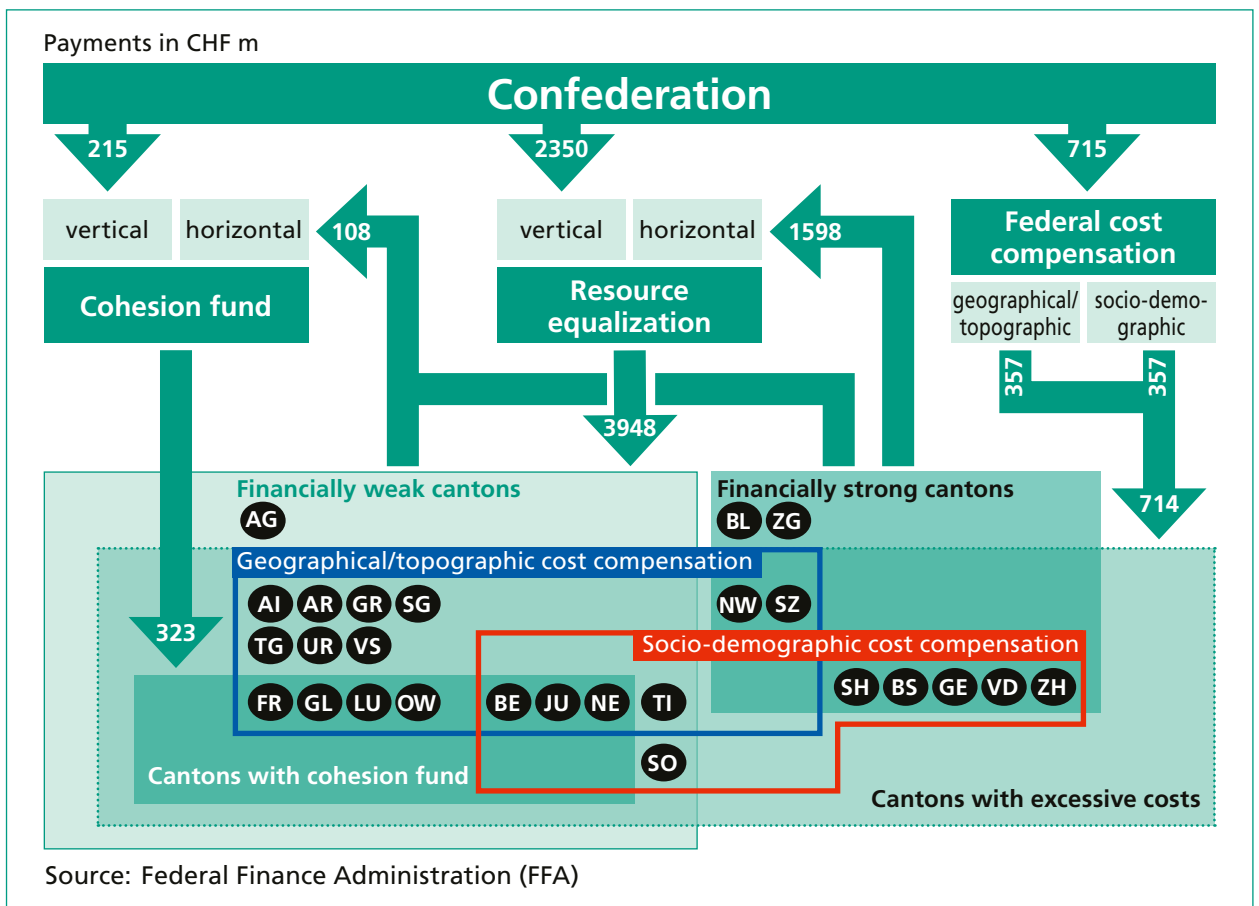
Payments in CHF m

Confederation

215

2350

715

vertical

horizontal

108

vertical

horizontal

1598

Federal cost compensation

Cohesion fund

Resource equalization

geographical/ topographic

socio-demographic

357

357

3948

Financially weak cantons

AG

Financially strong cantons

BL ZG

714

Geographical/topographic cost compensation

AI AR GR SG

NW SZ

TG UR VS

323

Socio-demographic cost compensation

SH BS GE VD ZH

FR GL LU OW

BE JU NE

TI

Cantons with cohesion fund

SO

Cantons with excessive costs

Source: Federal Finance Administration (FFA)